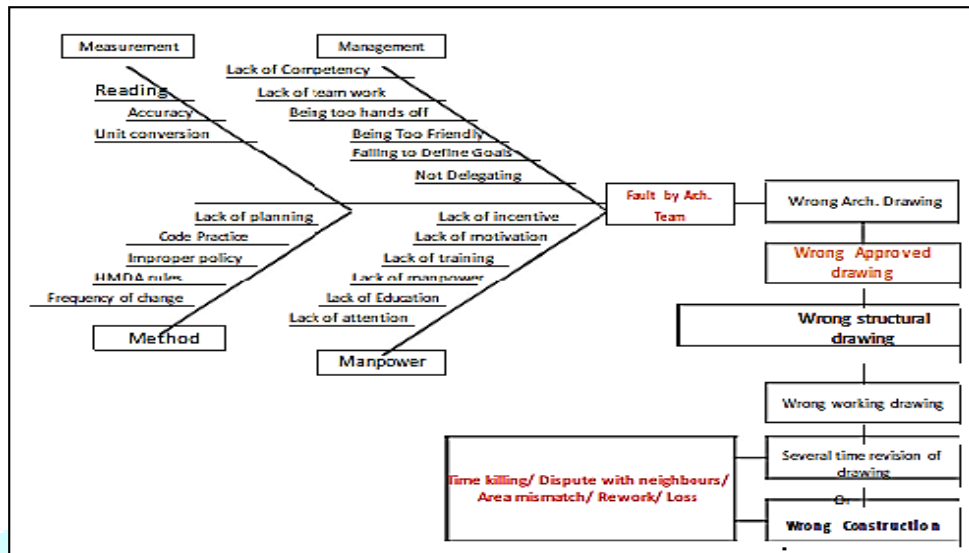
Measurement

Reading

Accuracy

Unit conversion

Management

Lack of Competency

Lack of team work

Being too hands off

Being Too Friendly

Failing to Define Goals

Not Delegating

Lack of planning

Code Practice

Improper policy

HMDA rules

Frequency of change

Method

Lack of incentive

Lack of motivation

Lack of training

Lack of manpower

Lack of Education

Lack of attention

Manpower

Fault by Arch. Team

Wrong Arch. Drawing

Wrong Approved drawing

Wrong structural drawing

Wrong working drawing

Several time revision of drawing

Or

Wrong Construction

Time killing/ Dispute with neighbours/ Area mismatch/ Rework/ Loss